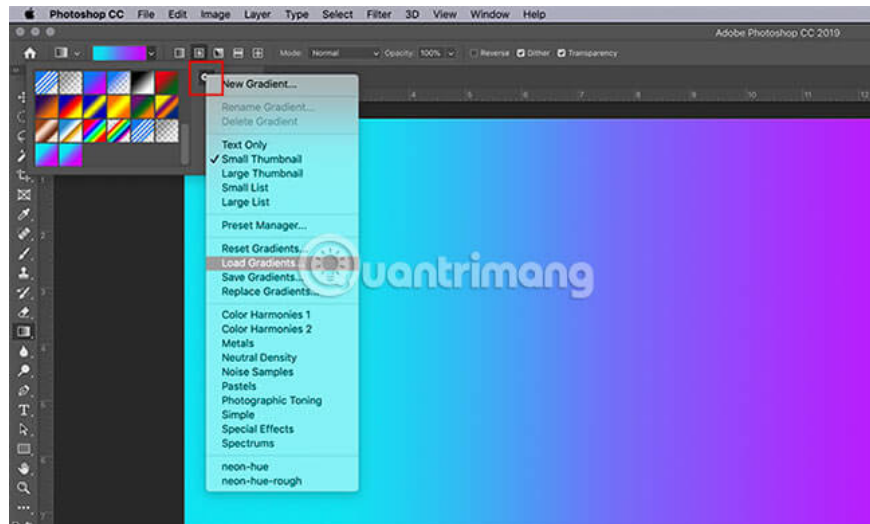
Photoshop CC File Edit Image Layer Type Select Filter 3D View Window Help

Adobe Photoshop CC 2019

Mode: Normal Opacity: 100% Reverse Dither Transparency

New Gradient...
Rename Gradient...
Delete Gradient
Text Only
✓ Small Thumbnail
Large Thumbnail
Small List
Large List
Preset Manager...
Reset Gradients...
Load Gradients...
Save Gradients...
Replace Gradients...
Color Harmonies 1
Color Harmonies 2
Metals
Neutral Density
Noise Samples
Pastels
Photographic Toning
Simple
Special Effects
Spectrums
neon-hue
neon-hue-rough

quantrimang